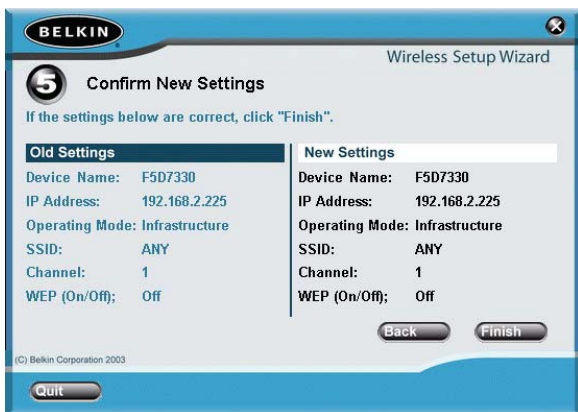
BELKIN

Wireless Setup Wizard

5 Confirm New Settings

If the settings below are correct, click "Finish".

Old Settings

Device Name: F5D7330
IP Address: 192.168.2.225
Operating Mode: Infrastructure
SSID: ANY
Channel: 1
WEP (On/Off); Off

New Settings

Device Name: F5D7330
IP Address: 192.168.2.225
Operating Mode: Infrastructure
SSID: ANY
Channel: 1
WEP (On/Off); Off

Back Finish

(C) Belkin Corporation 2003

Quit